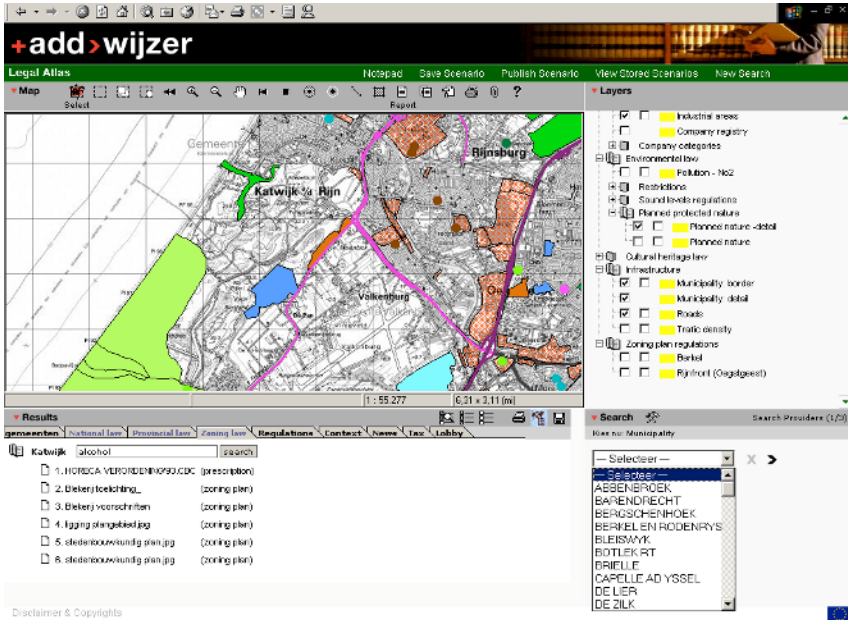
+add>wijzer

Legal Atlas

Notepad Save Scenario Publish Scenario View Stored Scenarios New Search

Map

Select

Report

Gemeente

Rijnsburg

Katwijk a/s Rijn

Valkenburg

1 : 55.277

6,31 x 3,11 (mi)

Layers

Industrial areas

Company registry

Company categories

Environmental law

Pollution - No2

Restrictions

Sound levels regulations

Planned protected nature

Planned nature - detail

Planned nature

Cultural heritage law

Infrastructure

Municipality border

Municipality detail

Roads

Trafic density

Zoning plan regulations

Berkel

Rijnfront (Oegstgeest)

Results

gemeenten National law Provincial law Zoning law Regulations Context News Tax Lobby

Katwijk alcohol search

1. HORECA VERORDENING90.DOC (prescription)

2. Blekerij toelichting_ (zoning plan)

3. Blekerij voorschriften (zoning plan)

4. ligging plangebied.jpg (zoning plan)

5. stedenbouwkundig plan.jpg (zoning plan)

6. stedenbouwkundig plan.jpg (zoning plan)

Search

Search Providers (1/3)

Kies nu: Municipality

-- Selecteer --

X >

-- Selecteer --

ABBENBROEK

BARENDRECHT

BERGSCHENHOEK

BERKEL EN RODENRYS

BLEISWYK

BOTLEK RT

BRIELLE

CAPELLE AD YSSEL

DE LIER

DE ZILK

Disclaimer & Copyrights